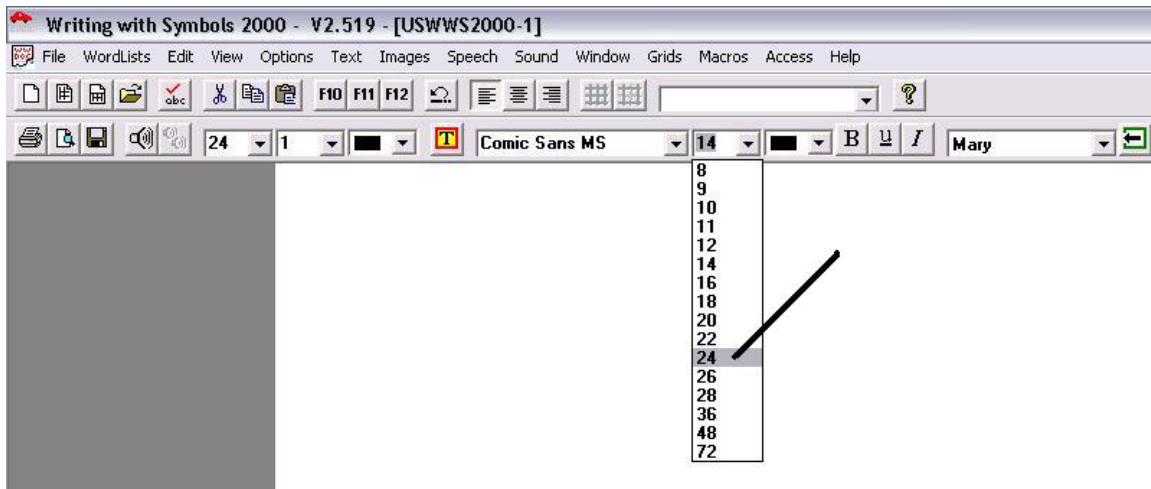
Writing with Symbols 2000 - V2.519 - [USWWS2000-1]

File WordLists Edit View Options Text Images Speech Sound Window Grids Macros Access Help

abc F10 F11 F12

24 1 T Comic Sans MS 14 B U I Mary

8
9
10
11
12
14
16
18
20
22
24
26
28
36
48
72